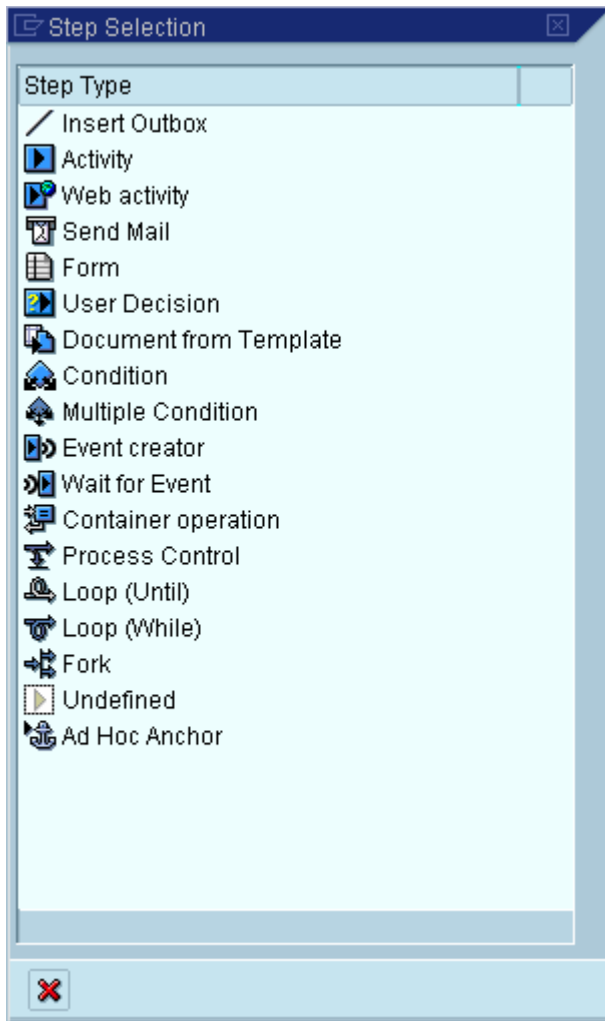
Step Selection

Step Type

Insert Outbox
Activity
Web activity
Send Mail
Form
User Decision
Document from Template
Condition
Multiple Condition
Event creator
Wait for Event
Container operation
Process Control
Loop (Until)
Loop (While)
Fork
Undefined
Ad Hoc Anchor